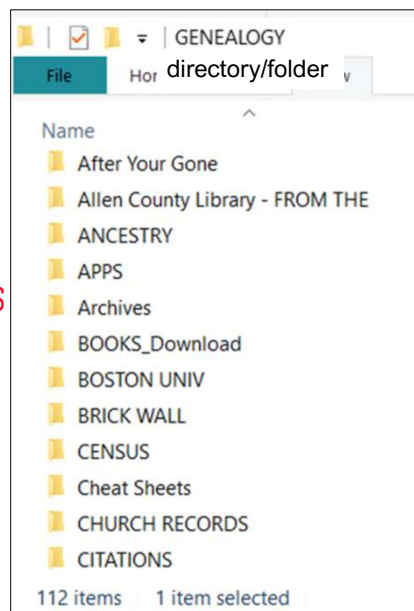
GENEALOGY
File
Hor
directory/folder
w
Name
After Your Gone
Allen County Library - FROM THE
ANCESTRY
APPS
Archives
BOOKS_Download
BOSTON UNIV
BRICK WALL
CENSUS
Cheat Sheets
CHURCH RECORDS
CITATIONS
112 items 1 item selected